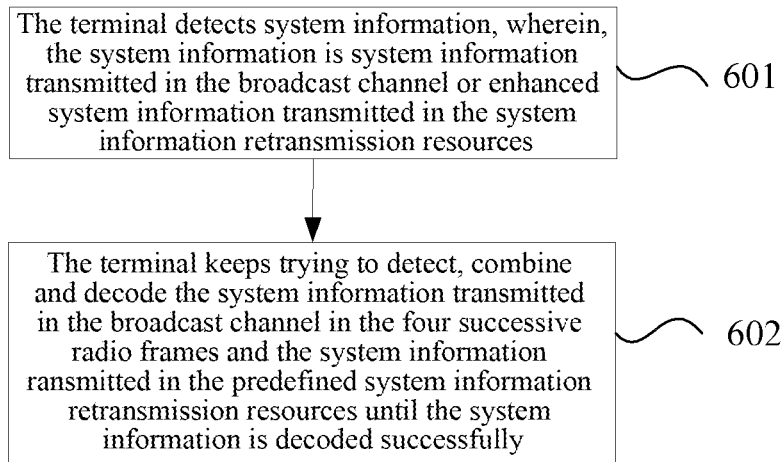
The terminal detects system information, wherein, the system information is system information transmitted in the broadcast channel or enhanced system information transmitted in the system information retransmission resources

601

The terminal keeps trying to detect, combine and decode the system information transmitted in the broadcast channel in the four successive radio frames and the system information ransmitted in the predefined system information retransmission resources until the system information is decoded successfully

602